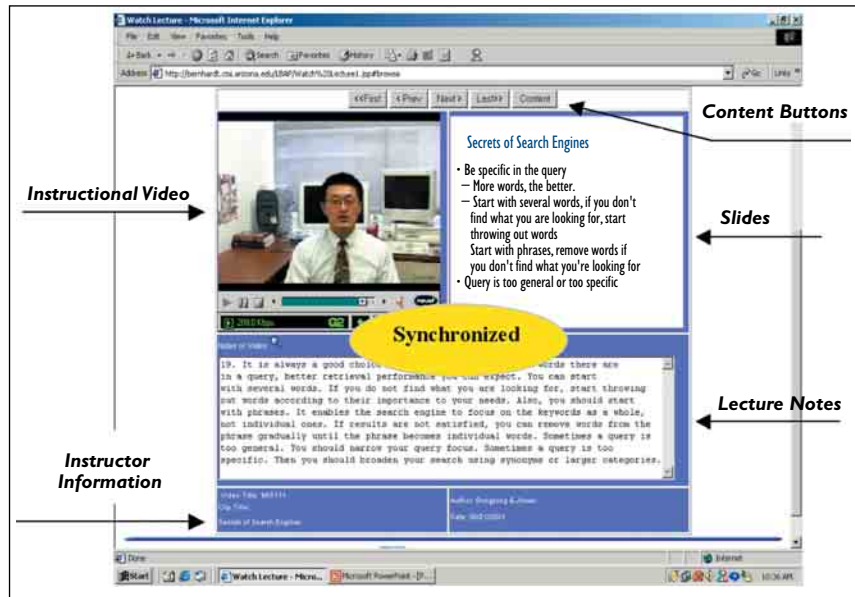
Watch Lecture - Microsoft Internet Explorer

File Edit View Favorites Tools Help

Back Search Favorites History

Address http://bernhardt.cmi.arizona.edu/LBA/Watch%20Lecture1.jsp#browse

Go Links

<<First <Prev Next> Last>> Content

Content Buttons

Secrets of Search Engines

• Be specific in the query
– More words, the better.
– Start with several words, if you don't find what you are looking for, start throwing out words
Start with phrases, remove words if you don't find what you're looking for
• Query is too general or too specific

Instructional Video

Slides

Synchronized

Notes of Video

19. It is always a good choice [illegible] words there are in a query, better retrieval performance you can expect. You can start with several words. If you do not find what you are looking for, start throwing out words according to their importance to your needs. Also, you should start with phrases. It enables the search engine to focus on the keywords as a whole, not individual ones. If results are not satisfied, you can remove words from the phrase gradually until the phrase becomes individual words. Sometimes a query is too general. You should narrow your query focus. Sometimes a query is too specific. Then you should broaden your search using synonyms or larger categories.

Lecture Notes

Instructor Information

Video Title: MIS111
Clip Title:
Secrets of Search Engines

Author: Dongsong Zhang
Date: 06/21/2001

Done

Internet

Start

Watch Lecture - Micro...

Microsoft PowerPoint - [P...

10:36 AM